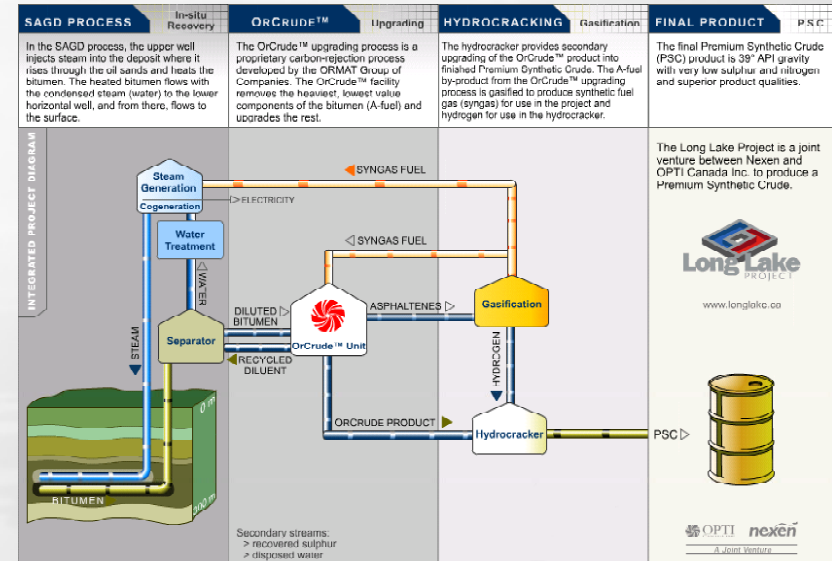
SAGD PROCESS In-situ Recovery

In the SAGD process, the upper well injects steam into the deposit where it rises through the oil sands and heats the bitumen. The heated bitumen flows with the condensed steam (water) to the lower horizontal well, and from there, flows to the surface.

ORCRUDE™ Upgrading

The OrCrude™ upgrading process is a proprietary carbon-rejection process developed by the ORMAT Group of Companies. The OrCrude™ facility removes the heaviest, lowest value components of the bitumen (A-fuel) and upgrades the rest.

HYDROCRACKING Gasification

The hydrocracker provides secondary upgrading of the OrCrude™ product into finished Premium Synthetic Crude. The A-fuel by-product from the OrCrude™ upgrading process is gasified to produce synthetic fuel gas (syngas) for use in the project and hydrogen for use in the hydrocracker.

FINAL PRODUCT PSC

The final Premium Synthetic Crude (PSC) product is 39° API gravity with very low sulphur and nitrogen and superior product qualities.

The Long Lake Project is a joint venture between Nexen and OPTI Canada Inc. to produce a Premium Synthetic Crude.

INTEGRATED PROJECT DIAGRAM

Steam Generation
Cogeneration
ELECTRICITY
SYNGAS FUEL
SYNGAS FUEL
Water Treatment
WATER
STEAM
Separator
DILUTED BITUMEN
RECYCLED DILUENT
OrCrude™ Unit
ASPHALTENES
Gasification
HYDROGEN
ORCRUDE PRODUCT
Hydrocracker
PSC
0 m
400 m
BITUMEN

Secondary streams:
> recovered sulphur
> disposed water

Long Lake PROJECT
www.longlake.ca

OPTI nexen
A Joint Venture